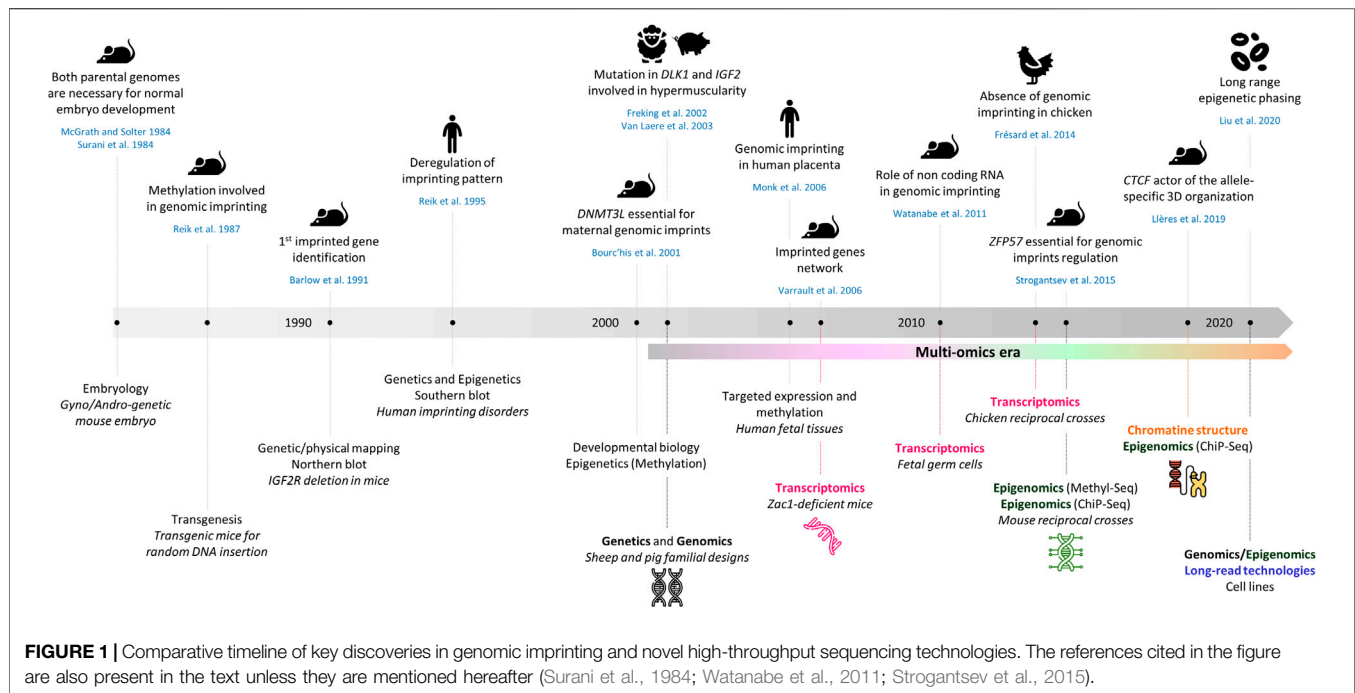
Both parental genomes are necessary for normal embryo development
McGrath and Solter 1984
Surani et al. 1984

Methylation involved in genomic imprinting
Reik et al. 1987

1st imprinted gene identification
Barlow et al. 1991

Deregulation of imprinting pattern
Reik et al. 1995

Mutation in *DLK1* and *IGF2* involved in hypermuscularity
Freking et al. 2002
Van Laere et al. 2003

*DNMT3L* essential for maternal genomic imprints
Bourc'his et al. 2001

Genomic imprinting in human placenta
Monk et al. 2006

Imprinted genes network
Varrault et al. 2006

Role of non coding RNA in genomic imprinting
Watanabe et al. 2011

Absence of genomic imprinting in chicken
Frésard et al. 2014

*ZFP57* essential for genomic imprints regulation
Strogantsev et al. 2015

*CTCF* actor of the allele-specific 3D organization
Llères et al. 2019

Long range epigenetic phasing
Liu et al. 2020

1990
2000
2010
2020

Multi-omics era

Embryology
*Gyno/Andro-genetic mouse embryo*

Transgenesis
*Transgenic mice for random DNA insertion*

Genetic/physical mapping
Northern blot
*IGF2R deletion in mice*

Genetics and Epigenetics
Southern blot
*Human imprinting disorders*

Developmental biology
Epigenetics (Methylation)

**Genetics** and **Genomics**
*Sheep and pig familial designs*

Targeted expression and methylation
*Human fetal tissues*

**Transcriptomics**
*Zac1-deficient mice*

**Transcriptomics**
*Fetal germ cells*

**Transcriptomics**
*Chicken reciprocal crosses*

**Epigenomics** (Methyl-Seq)
**Epigenomics** (ChiP-Seq)
*Mouse reciprocal crosses*

**Chromatine structure**
**Epigenomics** (ChiP-Seq)

**Genomics/Epigenomics**
**Long-read technologies**
Cell lines

**FIGURE 1 |** Comparative timeline of key discoveries in genomic imprinting and novel high-throughput sequencing technologies. The references cited in the figure are also present in the text unless they are mentioned hereafter (Surani et al., 1984; Watanabe et al., 2011; Strogantsev et al., 2015).